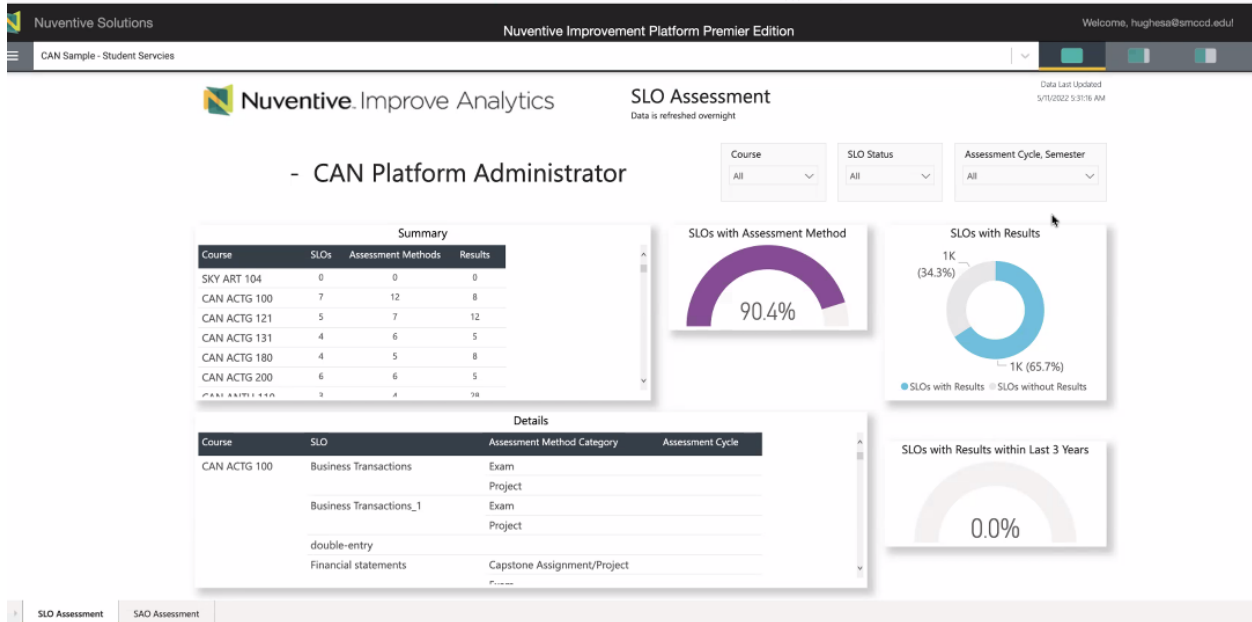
Nuventive Solutions

Nuventive Improvement Platform Premier Edition

Welcome, hughesa@smccd.edu!

CAN Sample - Student Servcies

Nuventive. Improve Analytics

SLO Assessment
Data is refreshed overnight

Data Last Updated
5/11/2022 5:31:16 AM

- CAN Platform Administrator

Course
All

SLO Status
All

Assessment Cycle, Semester
All

Summary

| Course | SLOs | Assessment Methods | Results |
|---|---|---|---|
| SKY ART 104 | 0 | 0 | 0 |
| CAN ACTG 100 | 7 | 12 | 8 |
| CAN ACTG 121 | 5 | 7 | 12 |
| CAN ACTG 131 | 4 | 6 | 5 |
| CAN ACTG 180 | 4 | 5 | 8 |
| CAN ACTG 200 | 6 | 6 | 5 |
| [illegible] | 3 | 4 | 28 |

SLOs with Assessment Method

90.4%

SLOs with Results

1K
(34.3%)

1K (65.7%)

SLOs with Results SLOs without Results

Details

| Course | SLO | Assessment Method Category | Assessment Cycle |
|---|---|---|---|
| CAN ACTG 100 | Business Transactions | Exam | |
| | | Project | |
| | Business Transactions_1 | Exam | |
| | | Project | |
| | double-entry | | |
| | Financial statements | Capstone Assignment/Project | |
| | | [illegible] | |

SLOs with Results within Last 3 Years

0.0%

SLO Assessment

SAO Assessment